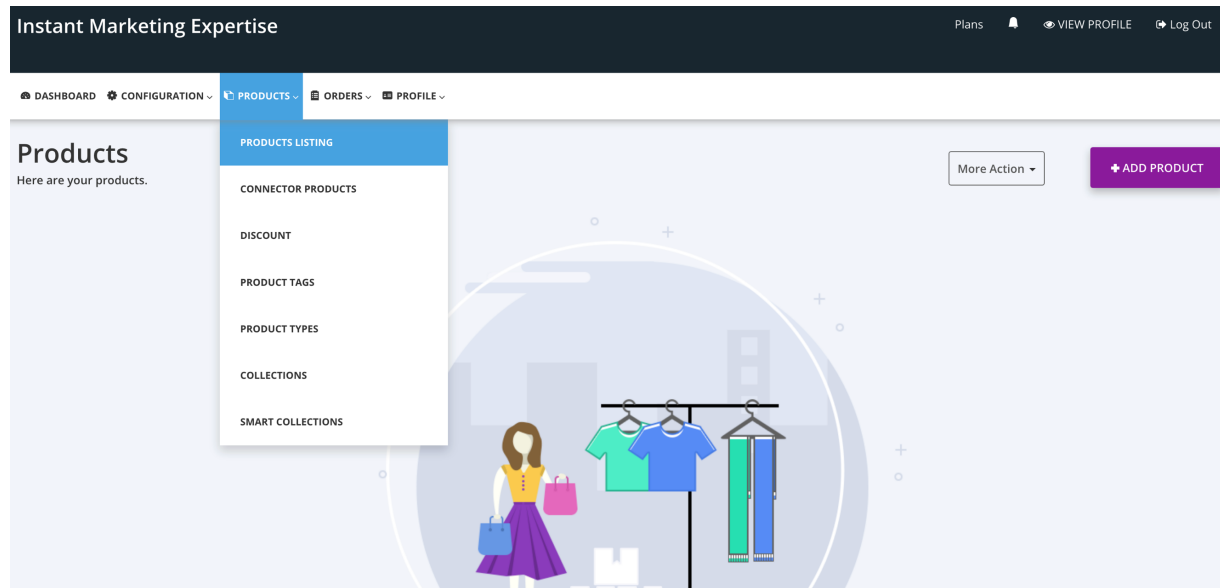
Instant Marketing Expertise

Plans VIEW PROFILE Log Out

DASHBOARD CONFIGURATION PRODUCTS ORDERS PROFILE

Products
Here are your products.

PRODUCTS LISTING
CONNECTOR PRODUCTS
DISCOUNT
PRODUCT TAGS
PRODUCT TYPES
COLLECTIONS
SMART COLLECTIONS

More Action

+ ADD PRODUCT